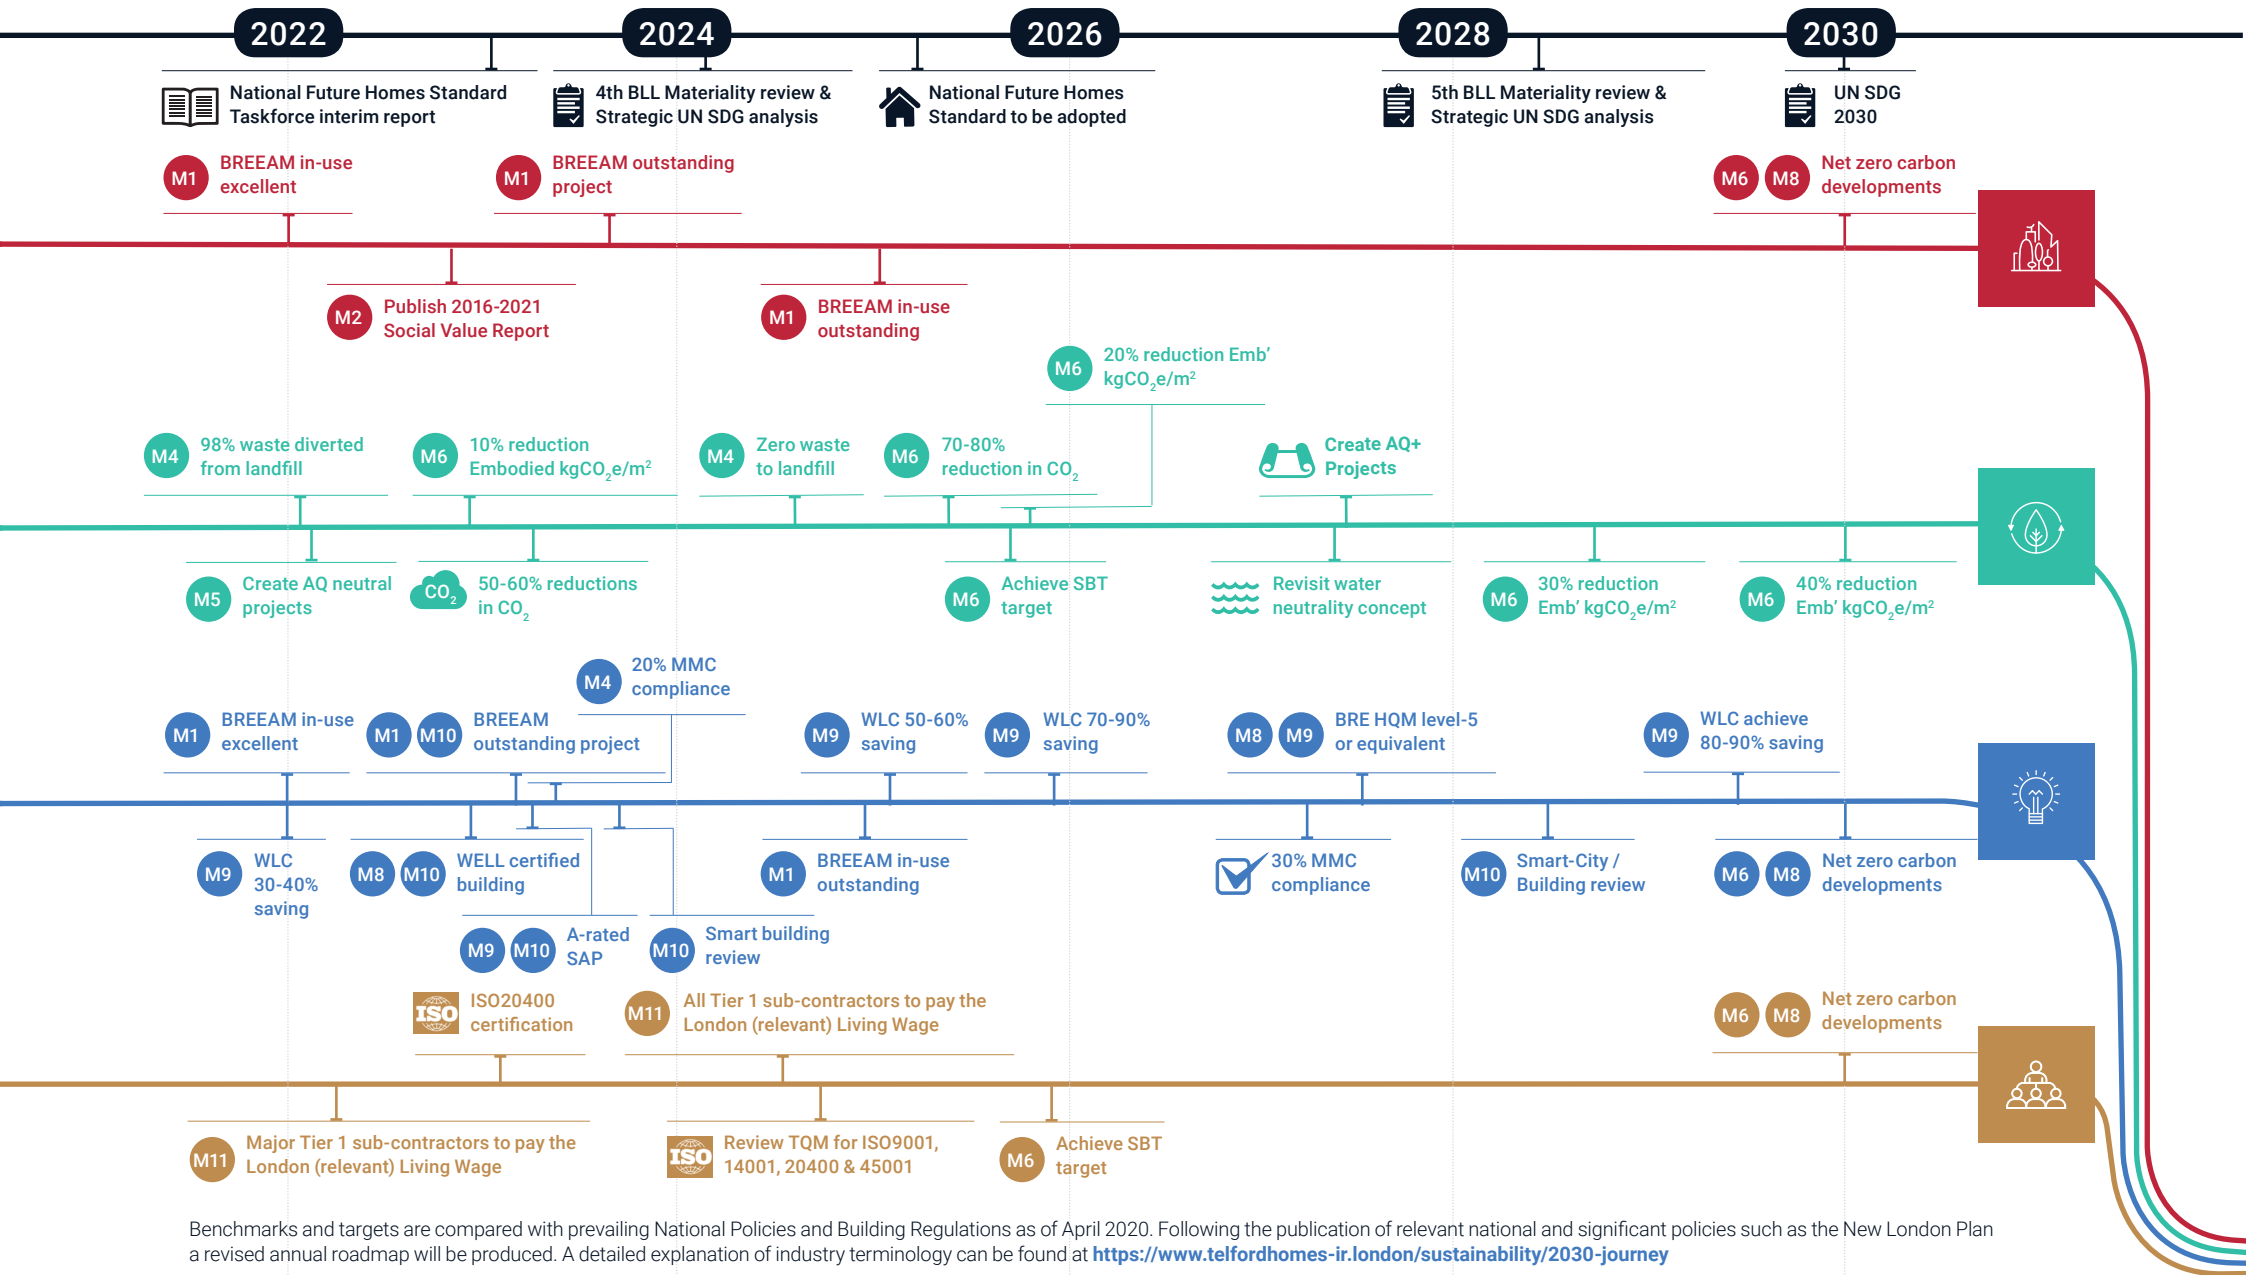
2022

2024

2026

2028

2030

National Future Homes Standard Taskforce interim report

4th BLL Materiality review & Strategic UN SDG analysis

National Future Homes Standard to be adopted

5th BLL Materiality review & Strategic UN SDG analysis

UN SDG 2030

M1 BREEAM in-use excellent

M1 BREEAM outstanding project

M6 M8 Net zero carbon developments

M2 Publish 2016-2021 Social Value Report

M1 BREEAM in-use outstanding

M6 20% reduction Emb' $kgCO_2e/m^2$

M4 98% waste diverted from landfill

M6 10% reduction Embodied $kgCO_2e/m^2$

M4 Zero waste to landfill

M6 70-80% reduction in $CO_2$

Create AQ+ Projects

M5 Create AQ neutral projects

$CO_2$ 50-60% reductions in $CO_2$

M6 Achieve SBT target

Revisit water neutrality concept

M6 30% reduction Emb' $kgCO_2e/m^2$

M6 40% reduction Emb' $kgCO_2e/m^2$

M4 20% MMC compliance

M1 BREEAM in-use excellent

M1 M10 BREEAM outstanding project

M9 WLC 50-60% saving

M9 WLC 70-90% saving

M8 M9 BRE HQM level-5 or equivalent

M9 WLC achieve 80-90% saving

M9 WLC 30-40% saving

M8 M10 WELL certified building

M1 BREEAM in-use outstanding

30% MMC compliance

M10 Smart-City / Building review

M6 M8 Net zero carbon developments

M9 M10 A-rated SAP

M10 Smart building review

ISO ISO20400 certification

M11 All Tier 1 sub-contractors to pay the London (relevant) Living Wage

M6 M8 Net zero carbon developments

M11 Major Tier 1 sub-contractors to pay the London (relevant) Living Wage

ISO Review TQM for ISO9001, 14001, 20400 & 45001

M6 Achieve SBT target

Benchmarks and targets are compared with prevailing National Policies and Building Regulations as of April 2020. Following the publication of relevant national and significant policies such as the New London Plan a revised annual roadmap will be produced. A detailed explanation of industry terminology can be found at https://www.telfordhomes-ir.london/sustainability/2030-journey